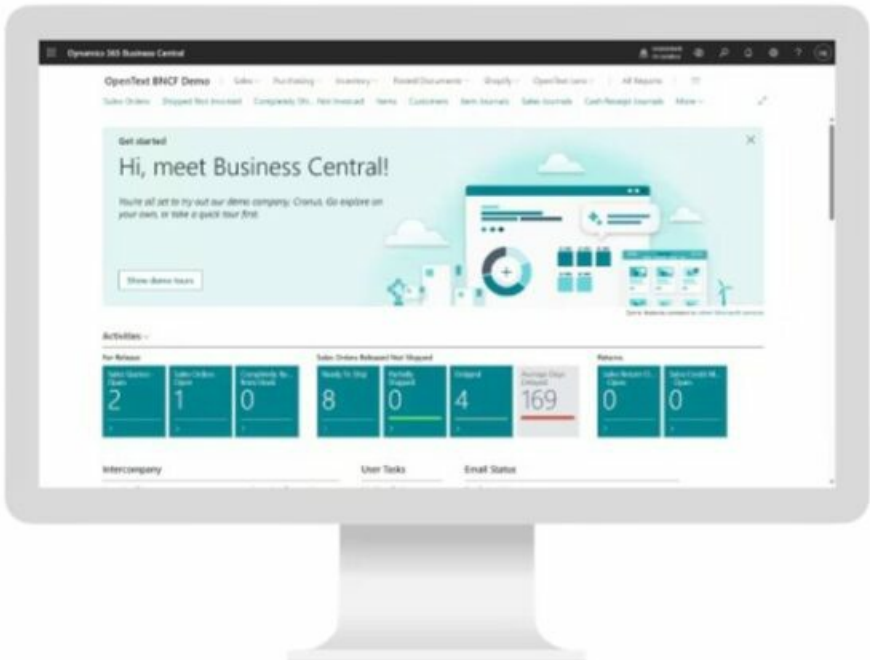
Dynamics 365 Business Central

OpenText BNCF Demo | Sales | Purchasing | Inventory | Posted Documents | Shopify | OpenText core | All Reports

Sales Orders | Shipped Not Invoiced | Completely Sh... Not Invoiced | Items | Customers | Item Journals | Sales Journals | Cash Receipt Journals | More

Get started

Hi, meet Business Central!

You're all set to try out our demo company, Cronus. Go explore on your own, or take a quick tour first.

Show demo tours

Activities

For Release

| Sales Quotes - Open | Sales Orders - Open | Completely Re... Not Closed |
|---|---|---|
| 2 | 1 | 0 |

Sales Orders Released Not Shipped

| Ready To Ship | Partially Shipped | Delayed | Average Days Delayed |
|---|---|---|---|
| 8 | 0 | 4 | 169 |

Returns

| Sales Return O... - Open | Sales Credit M... - Open |
|---|---|
| 0 | 0 |

Intercompany

User Tasks

Email Status